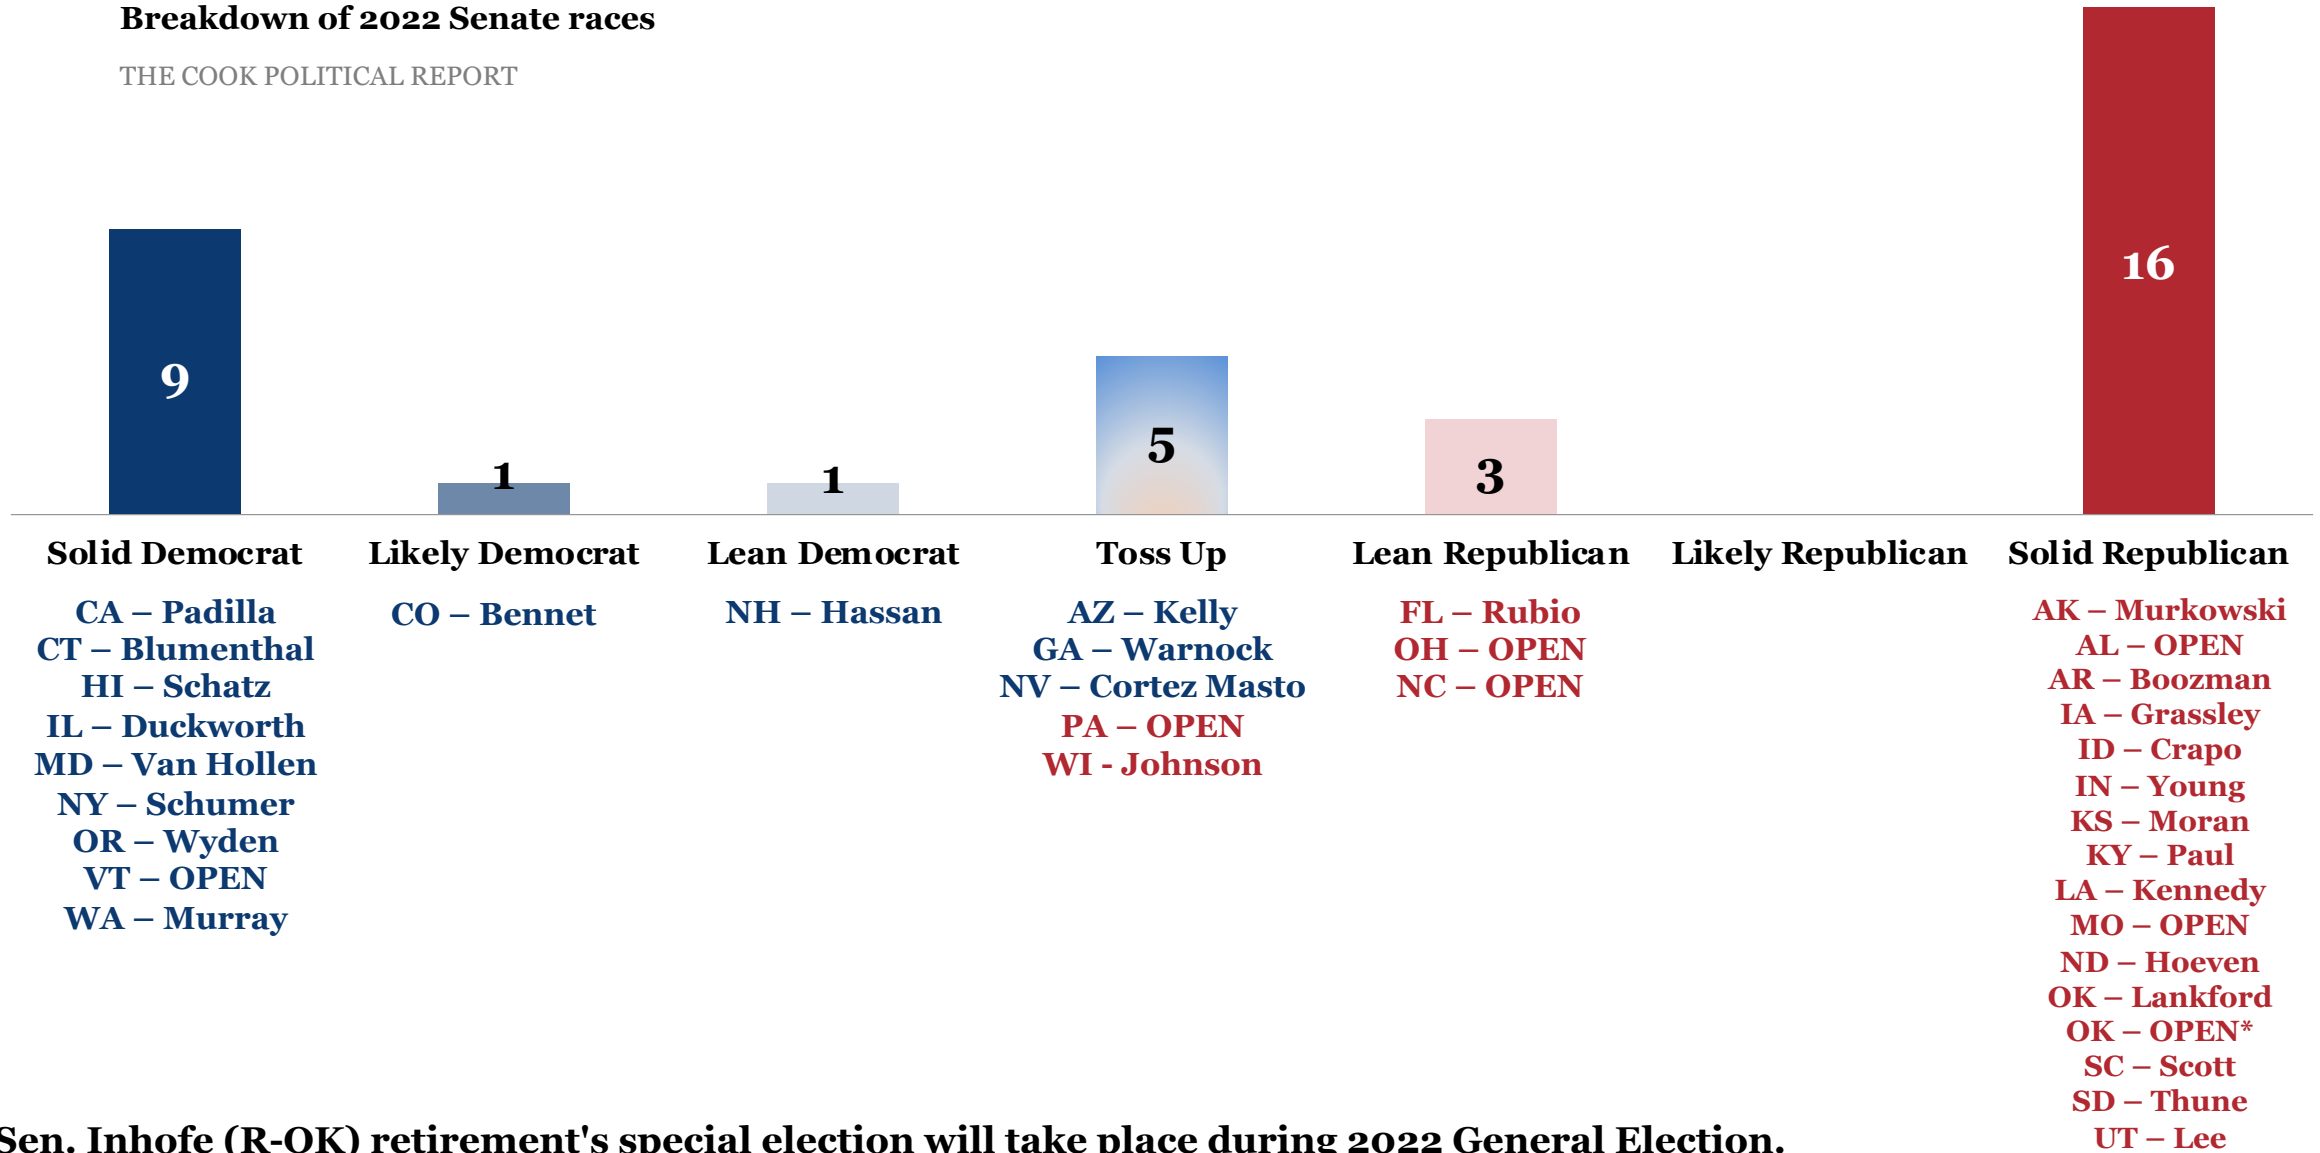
Breakdown of 2022 Senate races

THE COOK POLITICAL REPORT

9

1

1

5

3

16

Solid Democrat

CA – Padilla
CT – Blumenthal
HI – Schatz
IL – Duckworth
MD – Van Hollen
NY – Schumer
OR – Wyden
VT – OPEN
WA – Murray

Likely Democrat

CO – Bennet

Lean Democrat

NH – Hassan

Toss Up

AZ – Kelly
GA – Warnock
NV – Cortez Masto
PA – OPEN
WI - Johnson

Lean Republican

FL – Rubio
OH – OPEN
NC – OPEN

Likely Republican

Solid Republican

AK – Murkowski
AL – OPEN
AR – Boozman
IA – Grassley
ID – Crapo
IN – Young
KS – Moran
KY – Paul
LA – Kennedy
MO – OPEN
ND – Hoeven
OK – Lankford
OK – OPEN*
SC – Scott
SD – Thune
UT – Lee

Sen. Inhofe (R-OK) retirement's special election will take place during 2022 General Election.